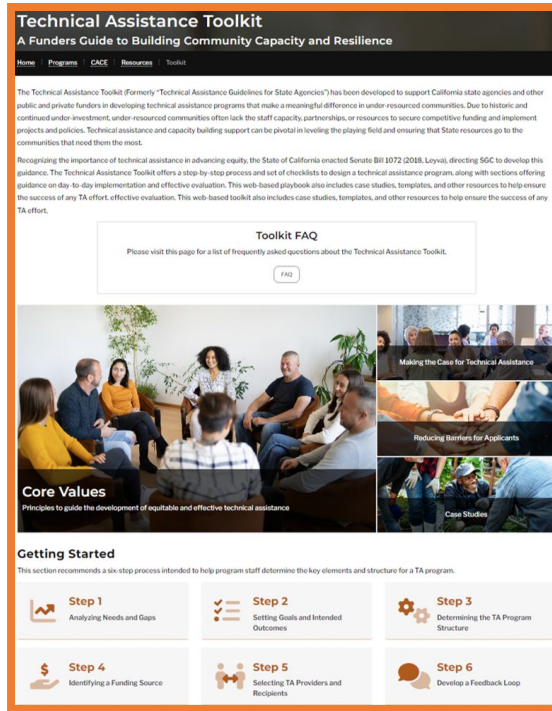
Technical Assistance Toolkit
A Funders Guide to Building Community Capacity and Resilience

Home | Programs | CACE | Resources | Toolkit

The Technical Assistance Toolkit (Formerly "Technical Assistance Guidelines for State Agencies") has been developed to support California state agencies and other public and private funders in developing technical assistance programs that make a meaningful difference in under-resourced communities. Due to historic and continued under-investment, under-resourced communities often lack the staff capacity, partnerships, or resources to secure competitive funding and implement projects and policies. Technical assistance and capacity building support can be pivotal in leveling the playing field and ensuring that State resources go to the communities that need them the most.

Recognizing the importance of technical assistance in advancing equity, the State of California enacted Senate Bill 1072 (2018, Leyva), directing SGC to develop this guidance. The Technical Assistance Toolkit offers a step-by-step process and set of checklists to design a technical assistance program, along with sections offering guidance on day-to-day implementation and effective evaluation. This web-based playbook also includes case studies, templates, and other resources to help ensure the success of any TA effort. effective evaluation. This web-based toolkit also includes case studies, templates, and other resources to help ensure the success of any TA effort.

Toolkit FAQ
Please visit this page for a list of frequently asked questions about the Technical Assistance Toolkit.
FAQ

Making the Case for Technical Assistance

Reducing Barriers for Applicants

Core Values
Principles to guide the development of equitable and effective technical assistance

Case Studies

Getting Started
This section recommends a six-step process intended to help program staff determine the key elements and structure for a TA program.

Step 1
Analyzing Needs and Gaps

Step 2
Setting Goals and Intended Outcomes

Step 3
Determining the TA Program Structure

Step 4
Identifying a Funding Source

Step 5
Selecting TA Providers and Recipients

Step 6
Develop a Feedback Loop